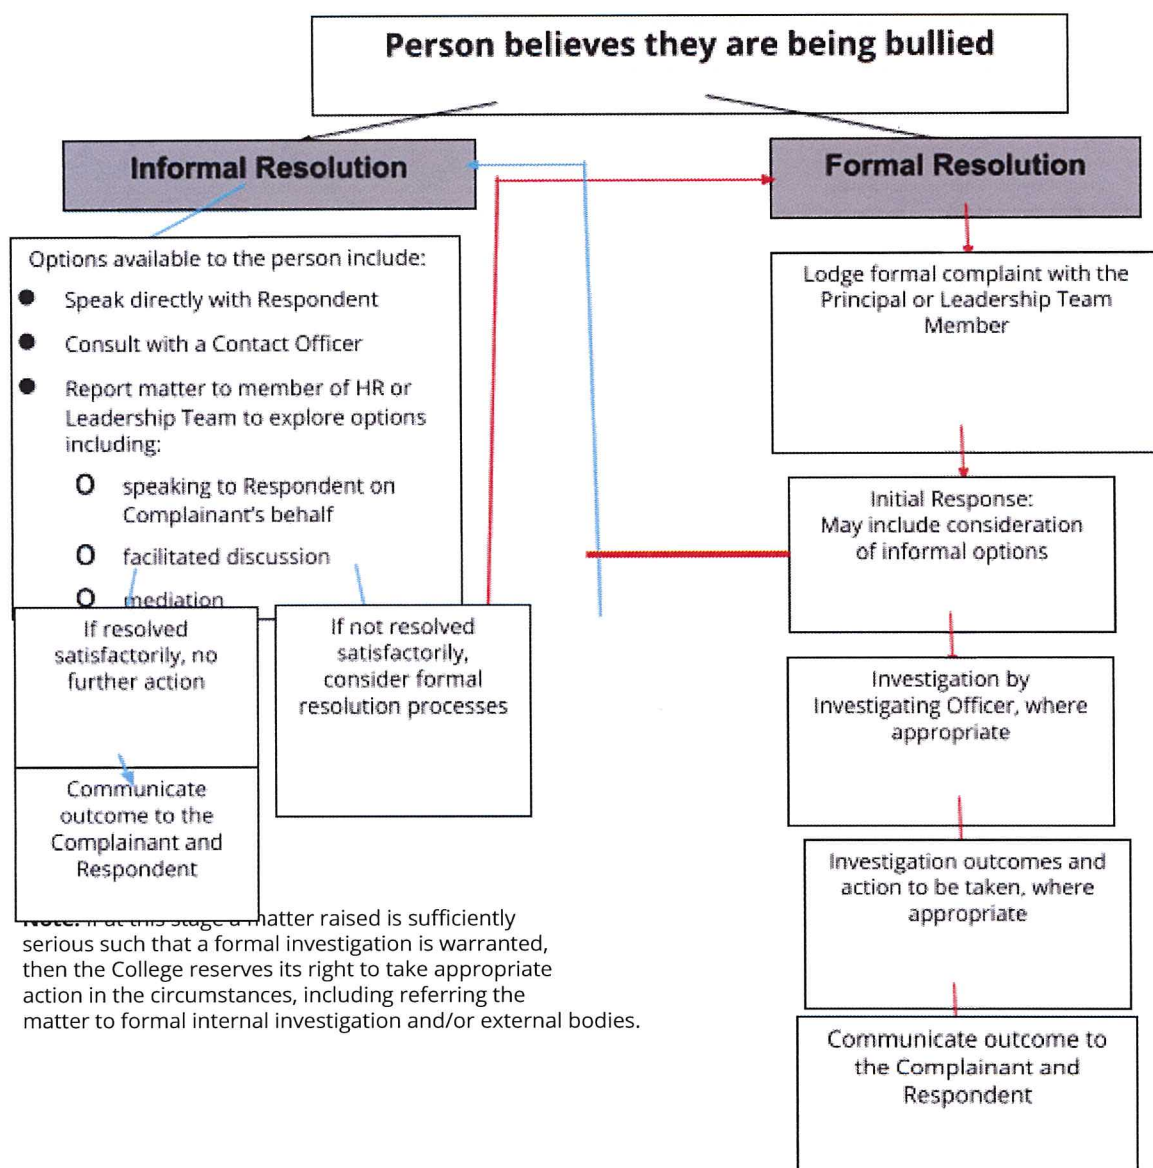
Person believes they are being bullied

Informal Resolution

Options available to the person include:
- Speak directly with Respondent
- Consult with a Contact Officer
- Report matter to member of HR or Leadership Team to explore options including:
  - speaking to Respondent on Complainant's behalf
  - facilitated discussion
  - mediation

If resolved satisfactorily, no further action

Communicate outcome to the Complainant and Respondent

If not resolved satisfactorily, consider formal resolution processes

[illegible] matter raised is sufficiently serious such that a formal investigation is warranted, then the College reserves its right to take appropriate action in the circumstances, including referring the matter to formal internal investigation and/or external bodies.

Formal Resolution

Lodge formal complaint with the Principal or Leadership Team Member

Initial Response: May include consideration of informal options

Investigation by Investigating Officer, where appropriate

Investigation outcomes and action to be taken, where appropriate

Communicate outcome to the Complainant and Respondent